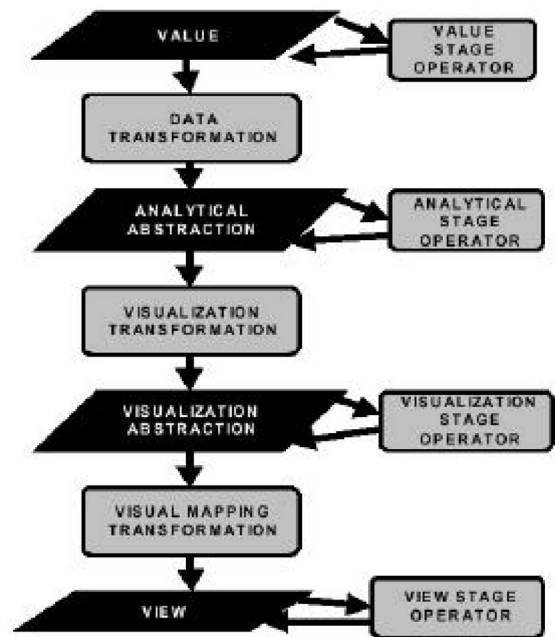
VALUE

VALUE STAGE OPERATOR

DATA TRANSFORMATION

ANALYTICAL ABSTRACTION

ANALYTICAL STAGE OPERATOR

VISUALIZATION TRANSFORMATION

VISUALIZATION ABSTRACTION

VISUALIZATION STAGE OPERATOR

VISUAL MAPPING TRANSFORMATION

VIEW

VIEW STAGE OPERATOR